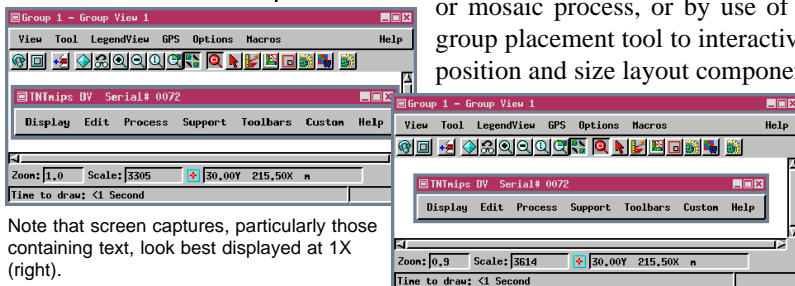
Group 1 - Group View 1

View Tool LegendView GPS Options Macros Help

TNTmips DV Serial# 0072

Display Edit Process Support Toolbars Custom Help

Zoom: 1.0 Scale: 3305 30.00Y 215.50X m

Time to draw: <1 Second

Note that screen captures, particularly those containing text, look best displayed at 1X (right).

or mosaic process, or by use of group placement tool to interactiv position and size layout componen

Group 1 - Group View 1

View Tool LegendView GPS Options Macros Help

TNTmips DV Serial# 0072

Display Edit Process Support Toolbars Custom Help

Zoom: 0.9 Scale: 3614 30.00Y 215.50X m

Time to draw: <1 Second